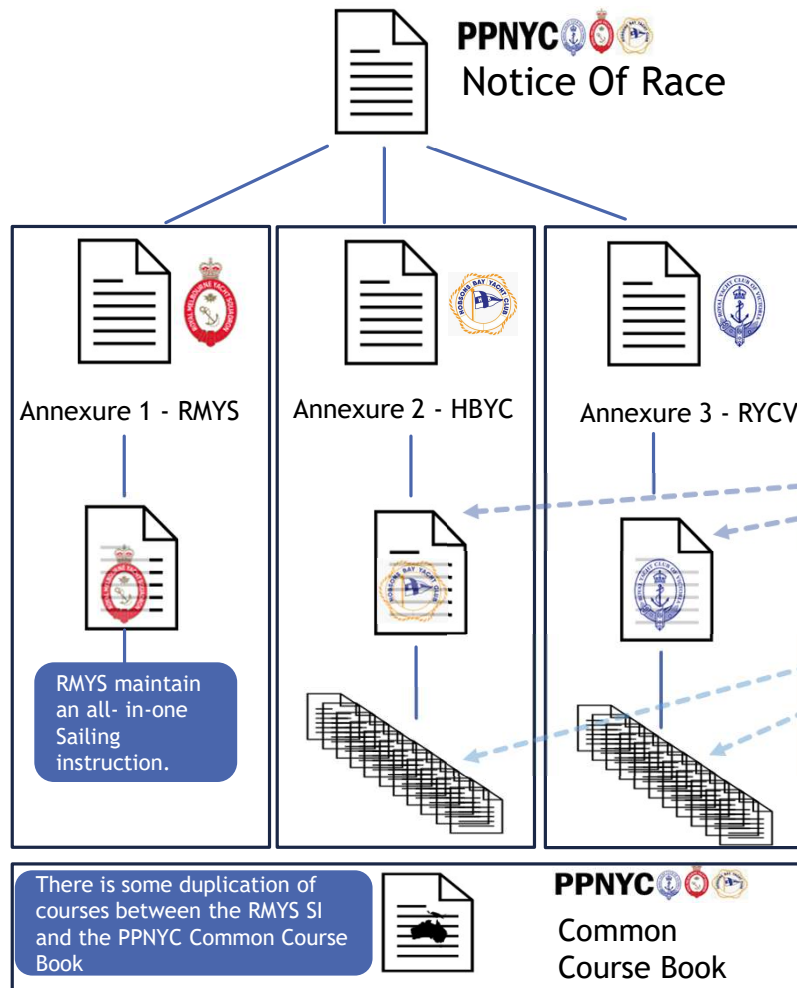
PPNYC
Notice Of Race

Annexure 1 - RMYS

Annexure 2 - HBYC

Annexure 3 - RYCV

RMYS maintain an all- in-one Sailing instruction.

There is some duplication of courses between the RMYS SI and the PPNYC Common Course Book

PPNYC
Common Course Book